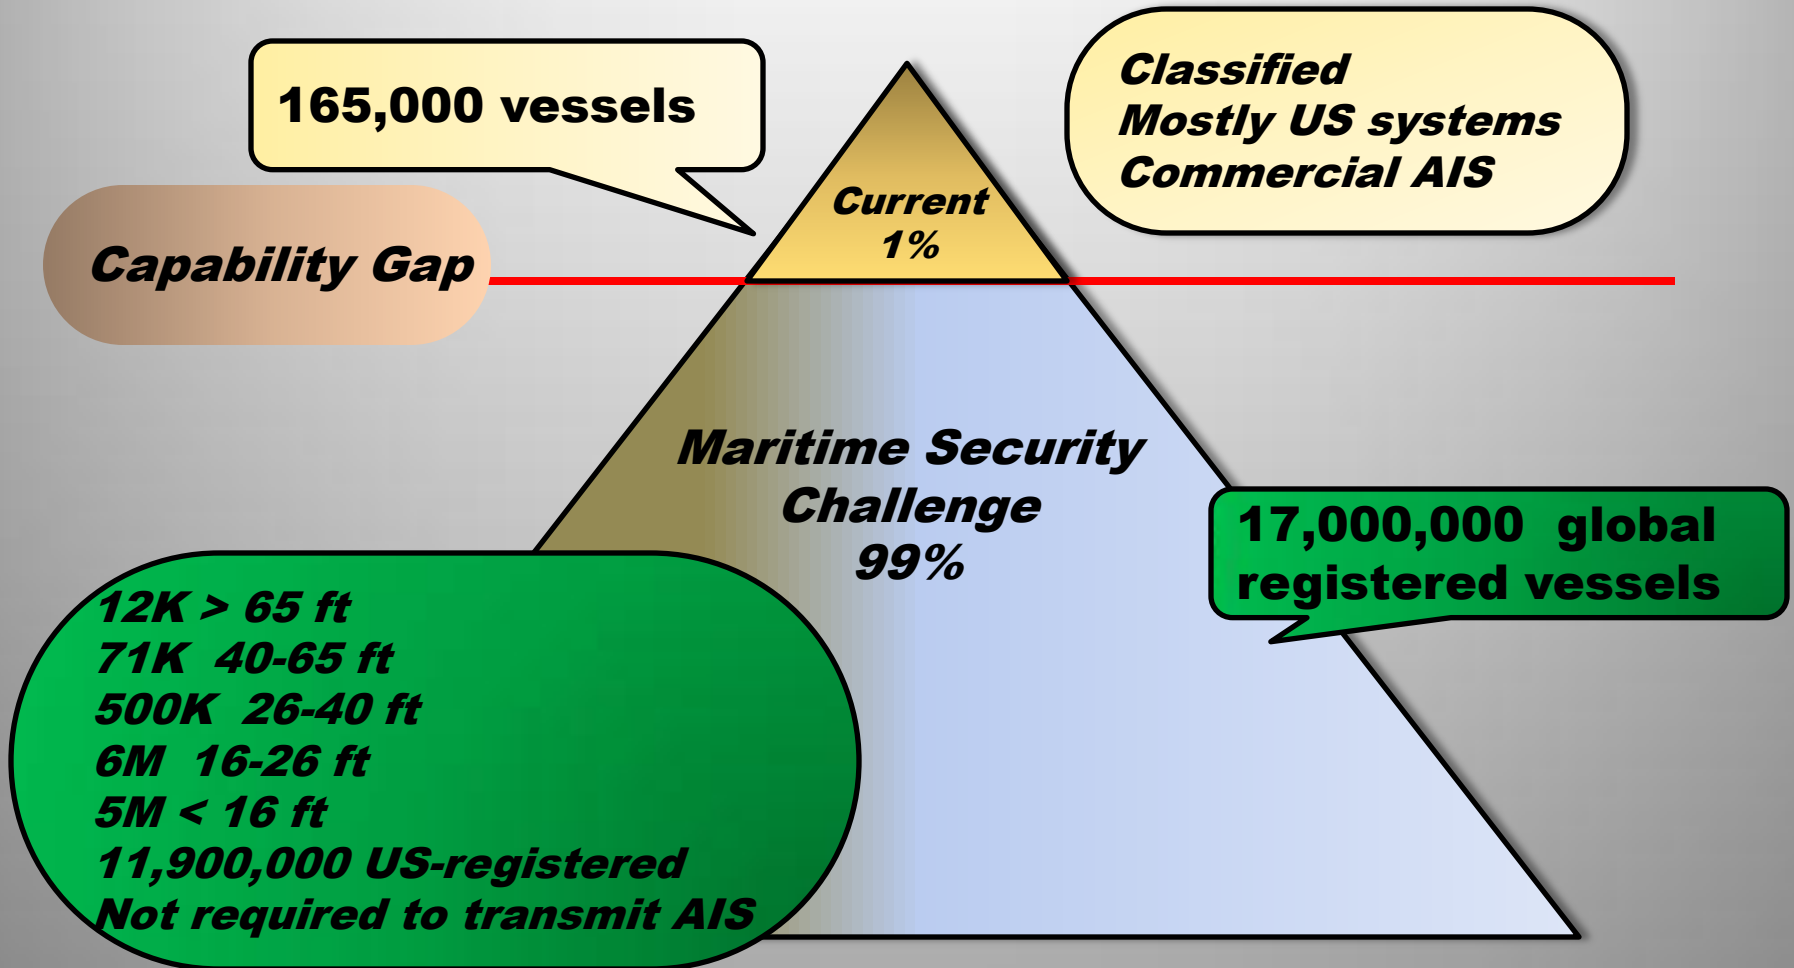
165,000 vessels

Classified
Mostly US systems
Commercial AIS

Capability Gap

Current
1%

Maritime Security
Challenge
99%

17,000,000 global registered vessels

12K > 65 ft
71K 40-65 ft
500K 26-40 ft
6M 16-26 ft
5M < 16 ft
11,900,000 US-registered
Not required to transmit AIS